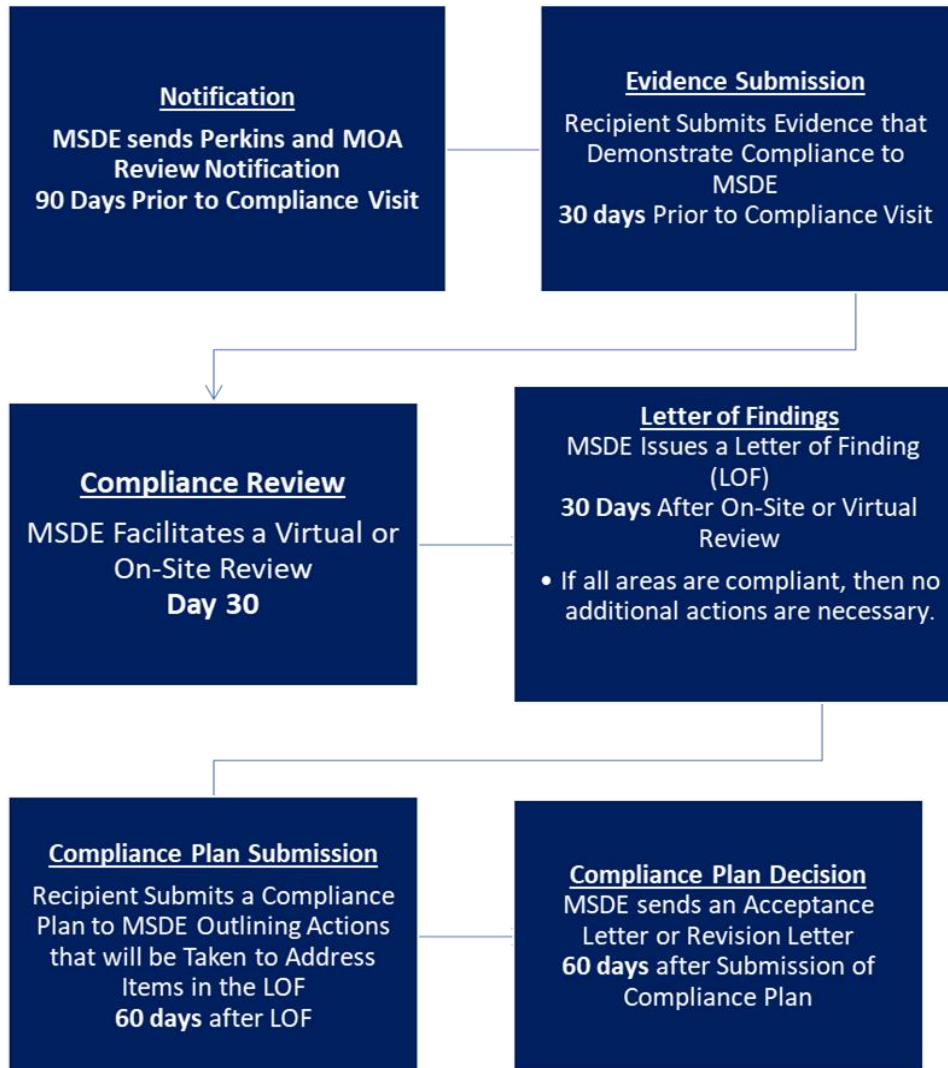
Notification
MSDE sends Perkins and MOA Review Notification
90 Days Prior to Compliance Visit

Evidence Submission
Recipient Submits Evidence that Demonstrate Compliance to MSDE
30 days Prior to Compliance Visit

Compliance Review
MSDE Facilitates a Virtual or On-Site Review
Day 30

Letter of Findings
MSDE Issues a Letter of Finding (LOF)
30 Days After On-Site or Virtual Review
• If all areas are compliant, then no additional actions are necessary.

Compliance Plan Submission
Recipient Submits a Compliance Plan to MSDE Outlining Actions that will be Taken to Address Items in the LOF
60 days after LOF

Compliance Plan Decision
MSDE sends an Acceptance Letter or Revision Letter
60 days after Submission of Compliance Plan